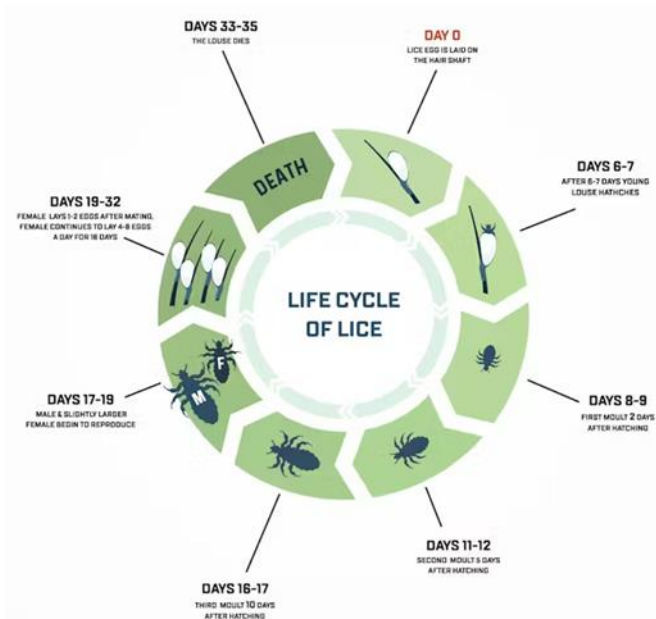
DAYS 33-35
THE LOUSE DIES

DAY 0
LICE EGG IS LAID ON THE HAIR SHAFT

DAYS 6-7
AFTER 6-7 DAYS YOUNG LOUSE HATHCHES

DAYS 8-9
FIRST MOULT 2 DAYS AFTER HATCHING

DAYS 11-12
SECOND MOULT 5 DAYS AFTER HATCHING

DAYS 16-17
THIRD MOULT 10 DAYS AFTER HATCHING

DAYS 17-19
MALE & SLIGHTLY LARGER FEMALE BEGIN TO REPRODUCE

DAYS 19-32
FEMALE LAYS 1-2 EGGS AFTER MATING. FEMALE CONTINUES TO LAY 4-8 EGGS A DAY FOR 16 DAYS

DEATH

LIFE CYCLE OF LICE

M

F